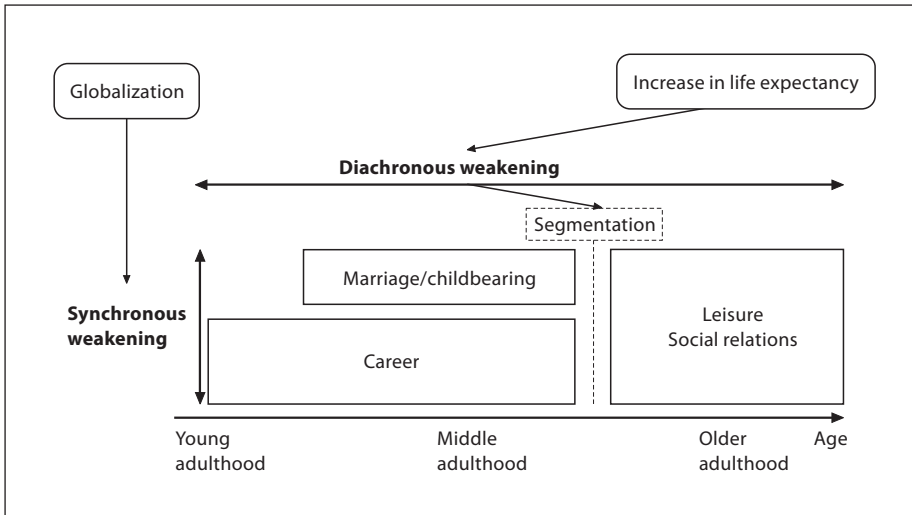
Globalization

Increase in life expectancy

Diachronous weakening

Segmentation

Synchronous weakening

Marriage/childbearing

Career

Leisure
Social relations

Young adulthood

Middle adulthood

Older adulthood

Age